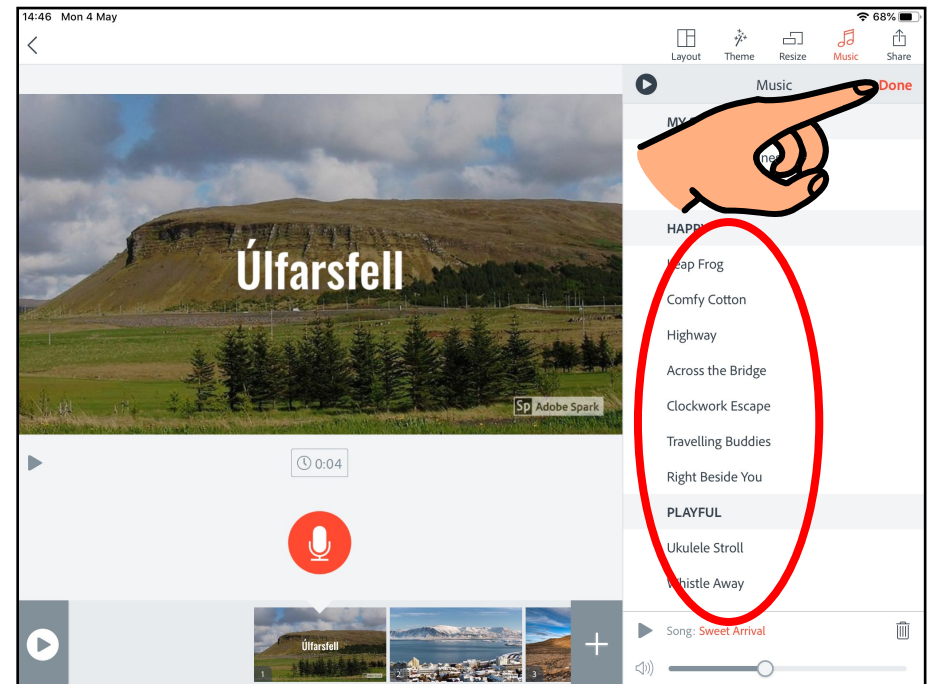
14:46 Mon 4 May

68%

Layout Theme Resize Music Share

Music Done

MY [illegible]

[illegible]ne

HAPP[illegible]

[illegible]eap Frog

Comfy Cotton

Highway

Across the Bridge

Clockwork Escape

Travelling Buddies

Right Beside You

PLAYFUL

Ukulele Stroll

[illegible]histle Away

Úlfarsfell

Sp Adobe Spark

0:04

Úlfarsfell

1 2 3

Song: Sweet Arrival